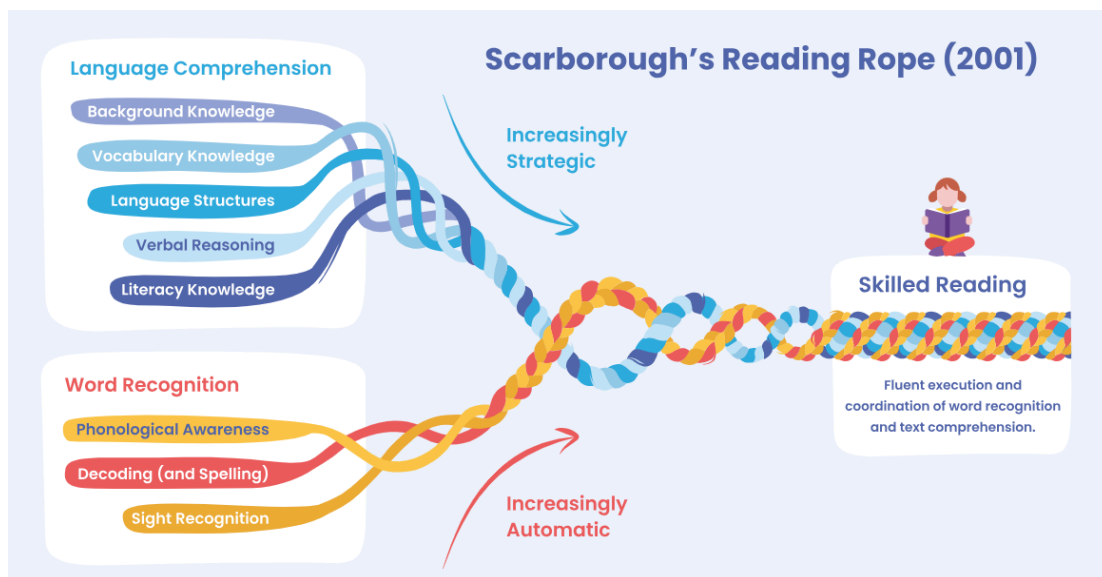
Scarborough's Reading Rope (2001)

Language Comprehension

Background Knowledge

Vocabulary Knowledge

Language Structures

Verbal Reasoning

Literacy Knowledge

Increasingly Strategic

Skilled Reading

Fluent execution and coordination of word recognition and text comprehension.

Word Recognition

Phonological Awareness

Decoding (and Spelling)

Sight Recognition

Increasingly Automatic